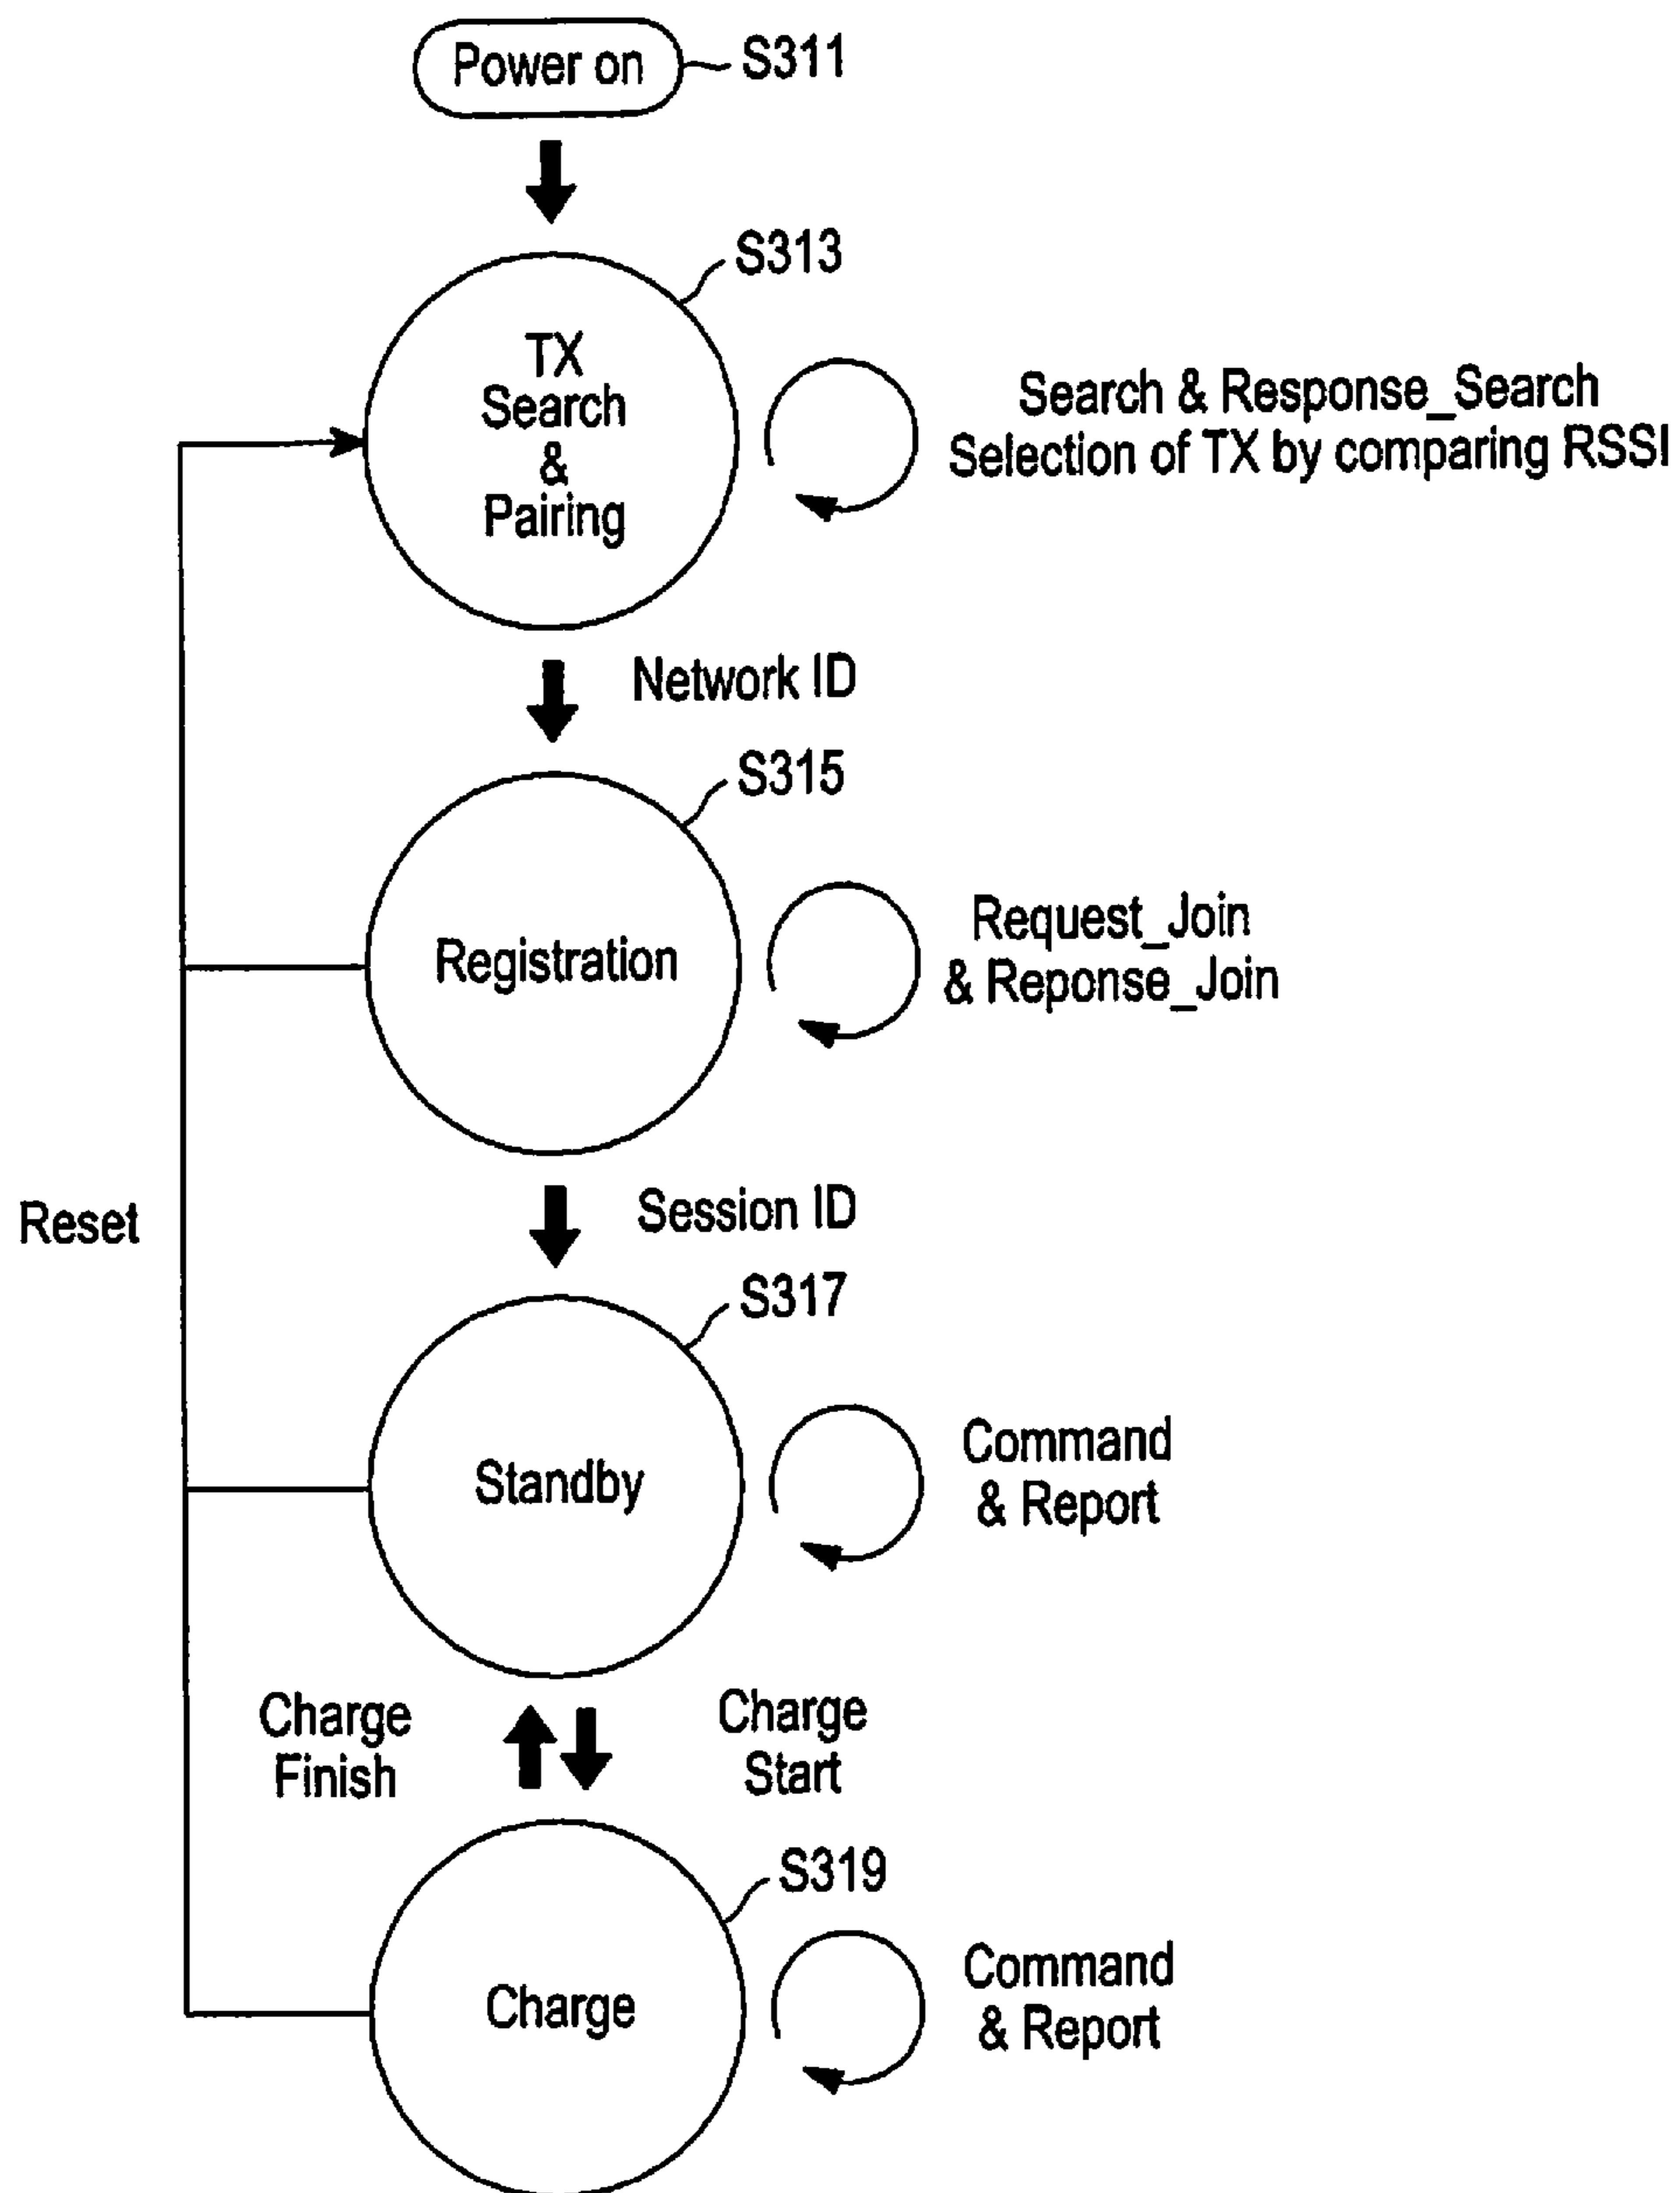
Power on S311

S313

TX Search & Pairing

Search & Response_Search
Selection of TX by comparing RSSI

Network ID

S315

Registration

Request_Join
& Reponse_Join

Reset

Session ID

S317

Standby

Command
& Report

Charge Finish

Charge Start

S319

Charge

Command
& Report